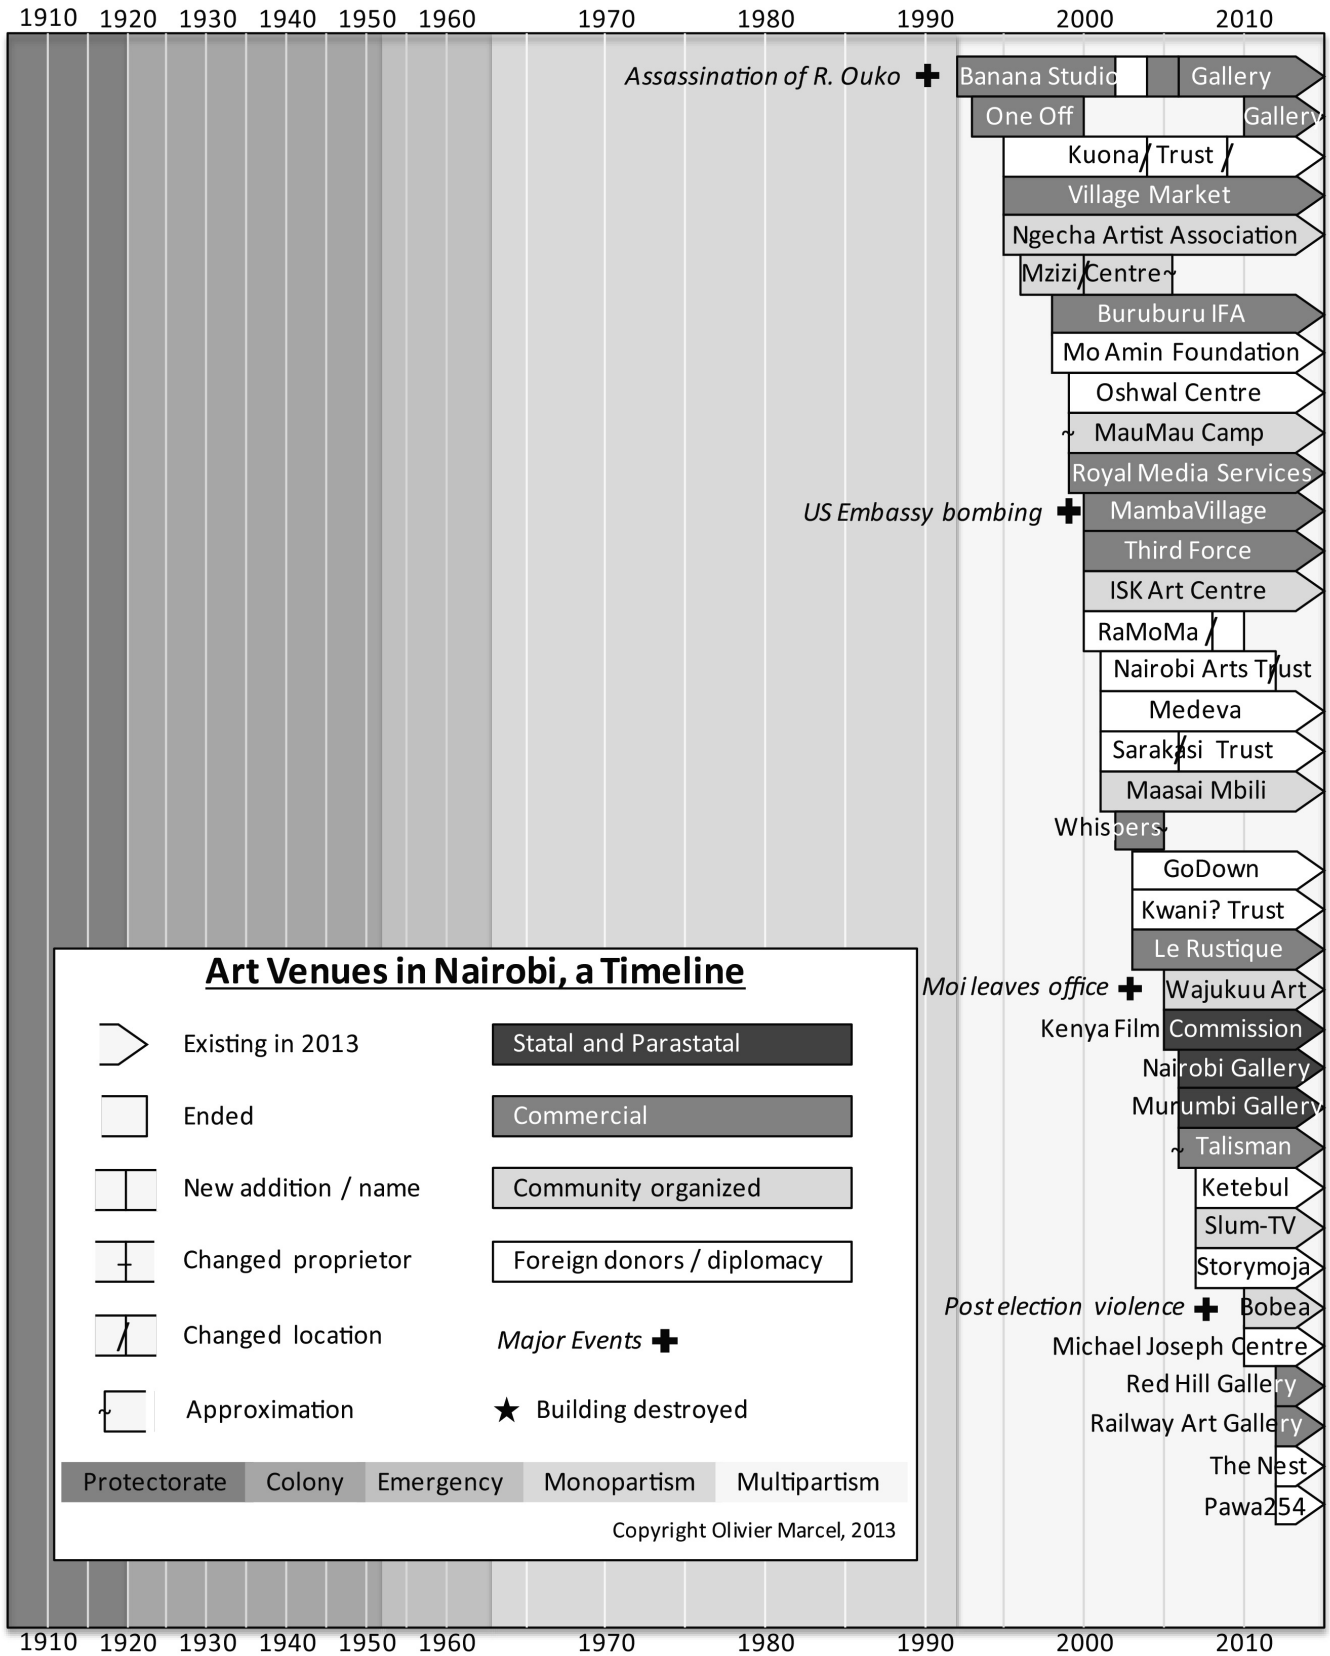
1910 1920 1930 1940 1950 1960 1970 1980 1990 2000 2010

Assassination of R. Ouko
Banana Studio Gallery
One Off Gallery
Kuona Trust
Village Market
Ngecha Artist Association
Mzizi Centre~
Buruburu IFA
Mo Amin Foundation
Oshwal Centre
~ MauMau Camp
Royal Media Services
US Embassy bombing
MambaVillage
Third Force
ISK Art Centre
RaMoMa
Nairobi Arts Trust
Medeva
Sarakasi Trust
Maasai Mbili
Whispers~
GoDown
Kwani? Trust
Le Rustique
Moi leaves office
Wajukuu Art
Kenya Film Commission
Nairobi Gallery
Murumbi Gallery
~ Talisman
Ketebul
Slum-TV
Storymoja
Post election violence
Bobea
Michael Joseph Centre
Red Hill Gallery
Railway Art Gallery
The Nest
Pawa254

Art Venues in Nairobi, a Timeline

Existing in 2013
Ended
New addition / name
Changed proprietor
Changed location
Approximation

Statal and Parastatal
Commercial
Community organized
Foreign donors / diplomacy
Major Events
Building destroyed

Protectorate Colony Emergency Monopartism Multipartism

Copyright Olivier Marcel, 2013

1910 1920 1930 1940 1950 1960 1970 1980 1990 2000 2010